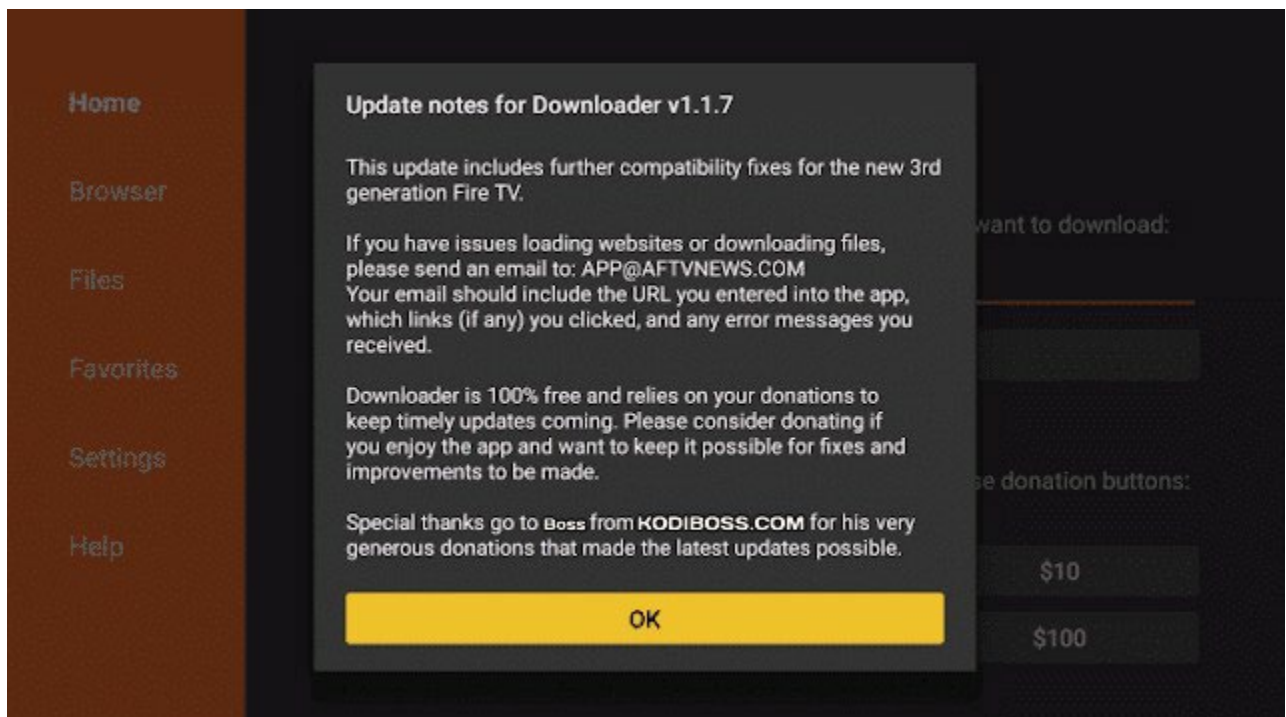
Home

Browser

Files

Favorites

Settings

Help

Update notes for Downloader v1.1.7

This update includes further compatibility fixes for the new 3rd generation Fire TV.

If you have issues loading websites or downloading files, please send an email to: APP@AFTVNEWS.COM
Your email should include the URL you entered into the app, which links (if any) you clicked, and any error messages you received.

Downloader is 100% free and relies on your donations to keep timely updates coming. Please consider donating if you enjoy the app and want to keep it possible for fixes and improvements to be made.

Special thanks go to Boss from KODIBOSS.COM for his very generous donations that made the latest updates possible.

OK

want to download:

e donation buttons:

$10

$100